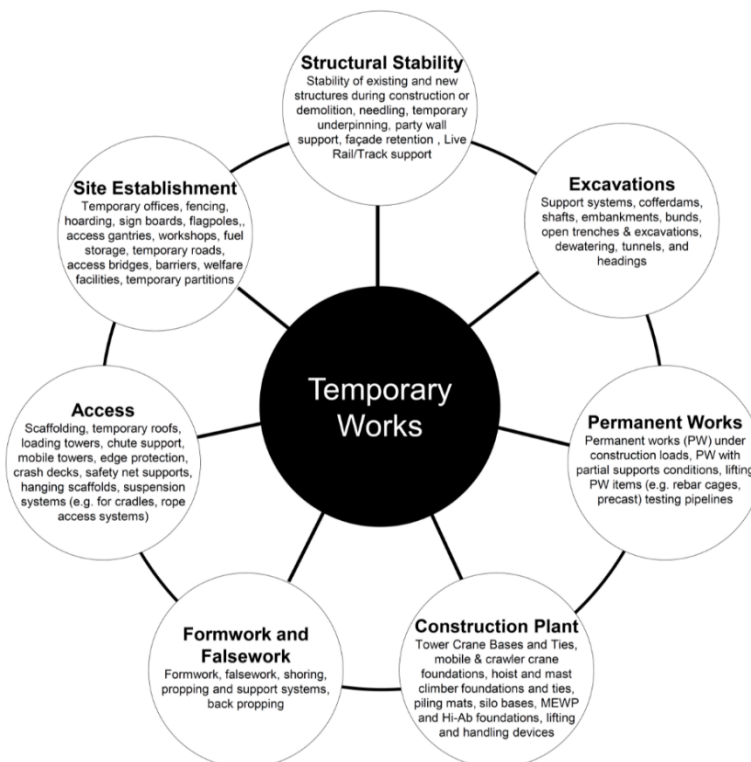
Structural Stability
Stability of existing and new structures during construction or demolition, needling, temporary underpinning, party wall support, façade retention , Live Rail/Track support

Excavations
Support systems, cofferdams, shafts, embankments, bunds, open trenches & excavations, dewatering, tunnels, and headings

Permanent Works
Permanent works (PW) under construction loads, PW with partial supports conditions, lifting PW items (e.g. rebar cages, precast) testing pipelines

Construction Plant
Tower Crane Bases and Ties, mobile & crawler crane foundations, hoist and mast climber foundations and ties, piling mats, silo bases, MEWP and Hi-Ab foundations, lifting and handling devices

Formwork and Falsework
Formwork, falsework, shoring, propping and support systems, back propping

Access
Scaffolding, temporary roofs, loading towers, chute support, mobile towers, edge protection, crash decks, safety net supports, hanging scaffolds, suspension systems (e.g. for cradles, rope access systems)

Site Establishment
Temporary offices, fencing, hoarding, sign boards, flagpoles,, access gantries, workshops, fuel storage, temporary roads, access bridges, barriers, welfare facilities, temporary partitions

Temporary Works